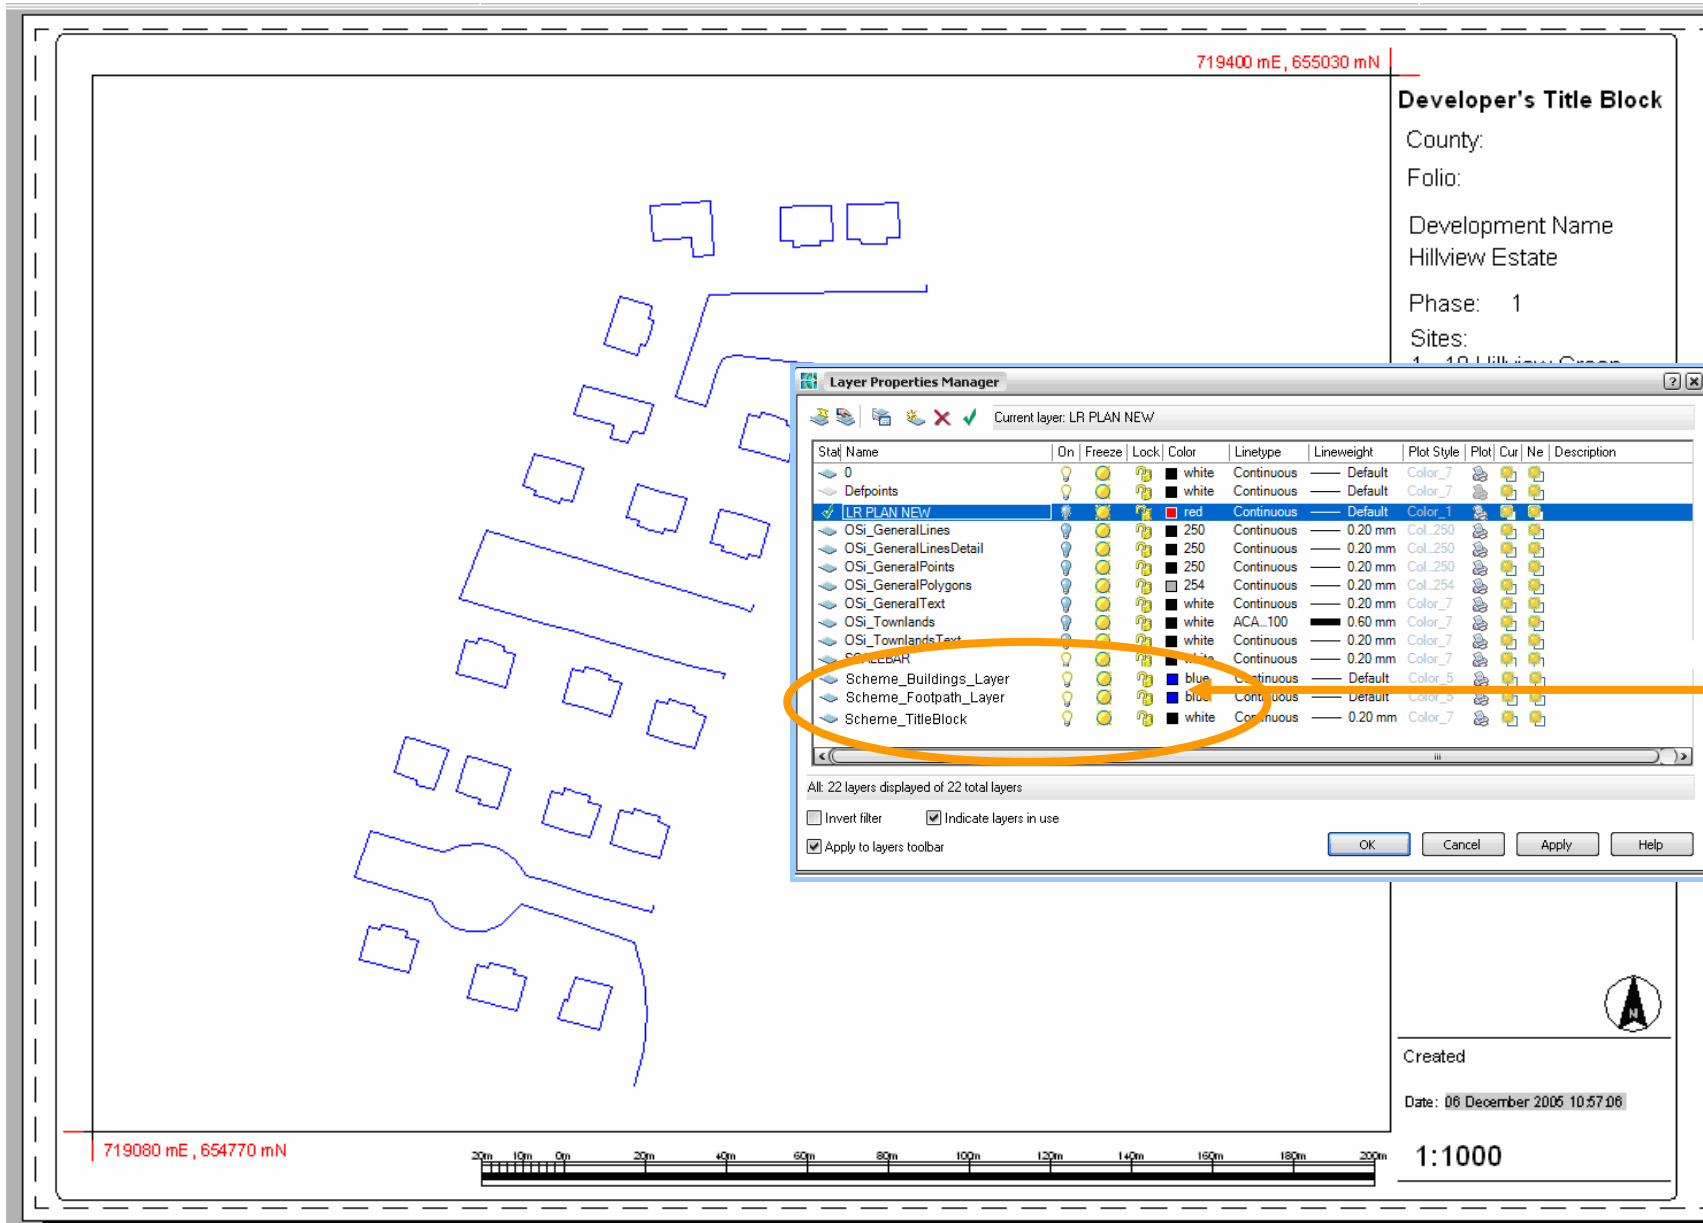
719400 mE , 655030 mN

Developer's Title Block

County:

Folio:

Development Name
Hillview Estate

Phase: 1

Sites:

Layer Properties Manager

Current layer: LR PLAN NEW

| Stat | Name | On | Freeze | Lock | Color | Linetype | Lineweight | Plot Style | Plot | Cur | Ne | Description |
|---|---|---|---|---|---|---|---|---|---|---|---|---|
| | 0 | | | | white | Continuous | Default | Color_7 | | | | |
| | Defpoints | | | | white | Continuous | Default | Color_7 | | | | |
| | LR PLAN NEW | | | | red | Continuous | Default | Color_1 | | | | |
| | OSi_GeneralLines | | | | 250 | Continuous | 0.20 mm | Col..250 | | | | |
| | OSi_GeneralLinesDetail | | | | 250 | Continuous | 0.20 mm | Col..250 | | | | |
| | OSi_GeneralPoints | | | | 250 | Continuous | 0.20 mm | Col..250 | | | | |
| | OSi_GeneralPolygons | | | | 254 | Continuous | 0.20 mm | Col..254 | | | | |
| | OSi_GeneralText | | | | white | Continuous | 0.20 mm | Color_7 | | | | |
| | OSi_Townlands | | | | white | ACA..100 | 0.60 mm | Color_7 | | | | |
| | OSi_TownlandsText | | | | white | Continuous | 0.20 mm | Color_7 | | | | |
| | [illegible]LEBAR | | | | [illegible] | Continuous | 0.20 mm | Color_7 | | | | |
| | Scheme_Buildings_Layer | | | | blue | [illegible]tinuous | Default | Color_5 | | | | |
| | Scheme_Footpath_Layer | | | | blu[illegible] | Cont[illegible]uous | Default | Color_5 | | | | |
| | Scheme_TitleBlock | | | | white | Co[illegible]nuous | 0.20 mm | Color_7 | | | | |

All: 22 layers displayed of 22 total layers

Invert filter
Indicate layers in use
Apply to layers toolbar

OK Cancel Apply Help

Created

Date: 06 December 2005 10:57:06

1:1000

719080 mE , 654770 mN

20m 10m 0m 20m 40m 60m 80m 100m 120m 140m 160m 180m 200m